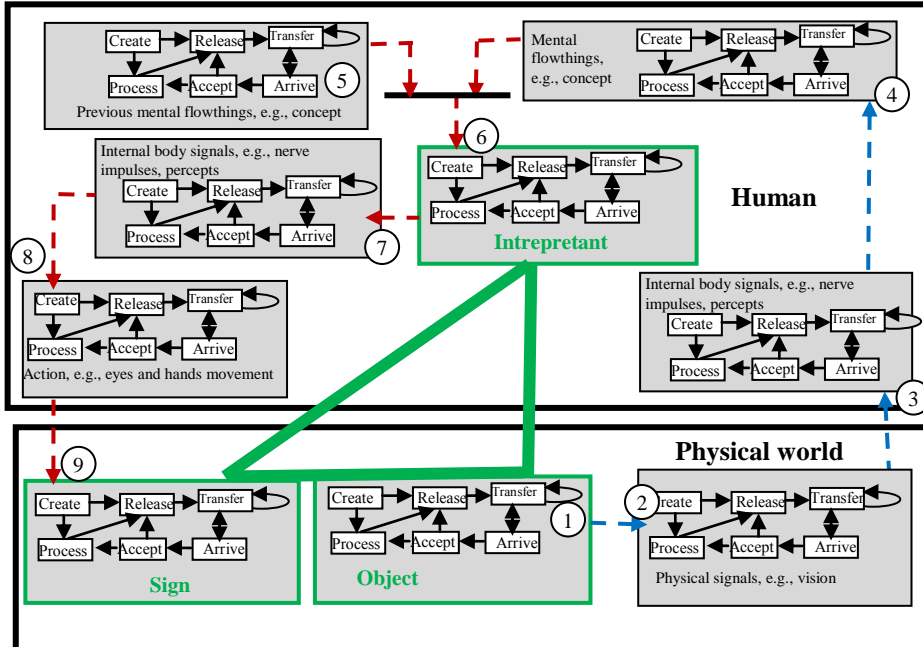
Create Release Transfer Process Accept Arrive 5
Previous mental flowthings, e.g., concept

Mental flowthings, e.g., concept
Create Release Transfer Process Accept Arrive
4

6
Internal body signals, e.g., nerve impulses, percepts
Create Release Transfer Process Accept Arrive
7

Create Release Transfer Process Accept Arrive
Intrepretant

Human

8
Create Release Transfer Process Accept Arrive
Action, e.g., eyes and hands movement

Internal body signals, e.g., nerve impulses, percepts
Create Release Transfer Process Accept Arrive
3

Physical world

9
Create Release Transfer Process Accept Arrive
Sign

Create Release Transfer Process Accept Arrive 1
Object

2 reate Release Transfer Process Accept Arrive
Physical signals, e.g., vision